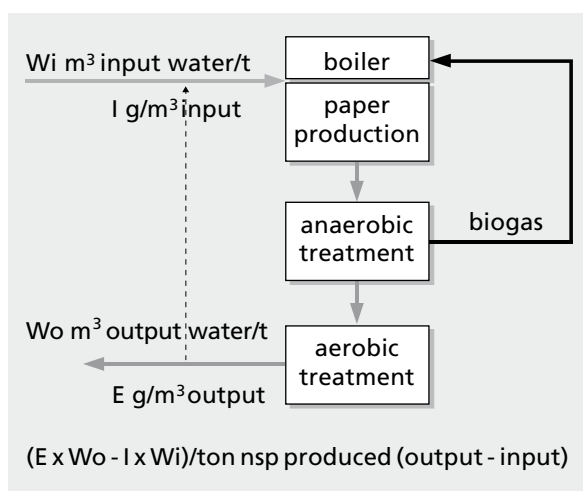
Wi $m^3$ input water/t

I $g/m^3$ input

boiler

paper production

anaerobic treatment

biogas

Wo $m^3$ output water/t

E $g/m^3$ output

aerobic treatment

(E x Wo - I x Wi)/ton nsp produced (output - input)